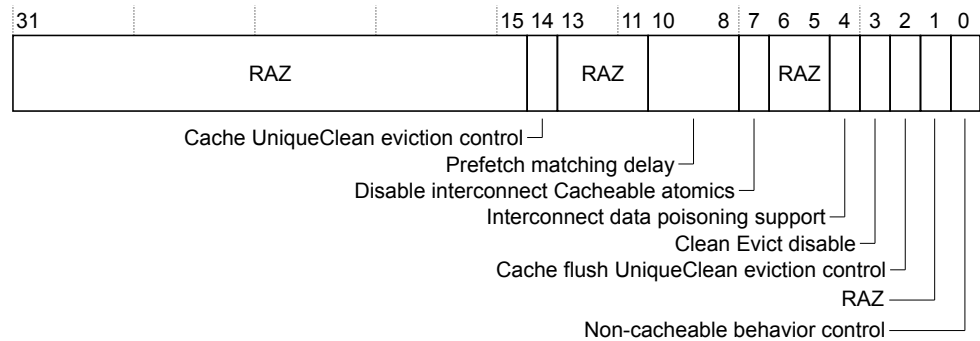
31 15 14 13 11 10 8 7 6 5 4 3 2 1 0

RAZ RAZ RAZ

Cache UniqueClean eviction control
Prefetch matching delay
Disable interconnect Cacheable atomics
Interconnect data poisoning support
Clean Evict disable
Cache flush UniqueClean eviction control
RAZ
Non-cacheable behavior control